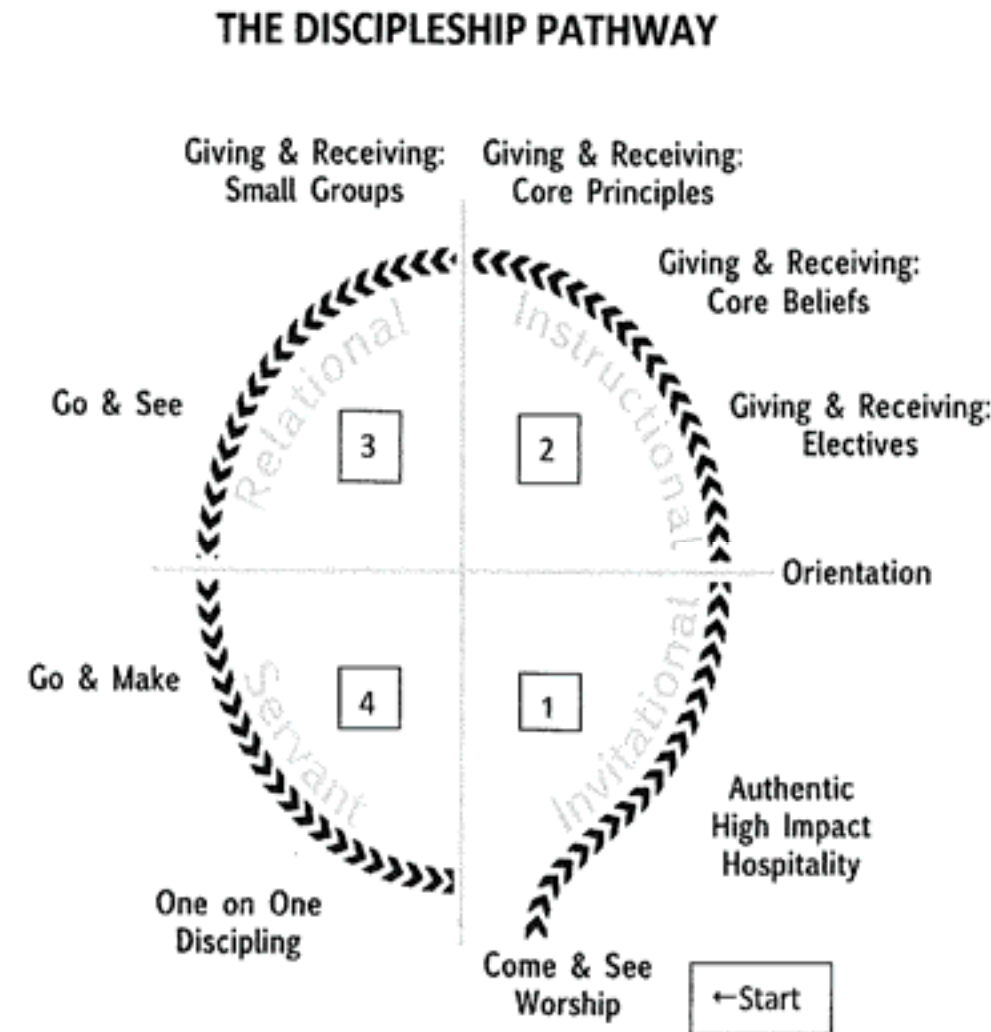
THE DISCIPLESHIP PATHWAY

Giving & Receiving: Small Groups

Giving & Receiving: Core Principles

Giving & Receiving: Core Beliefs

Relational

Instructional

Go & See

3

2

Giving & Receiving: Electives

Orientation

Go & Make

4

1

Servant

Invitational

Authentic High Impact Hospitality

One on One Discipling

Come & See Worship

←Start